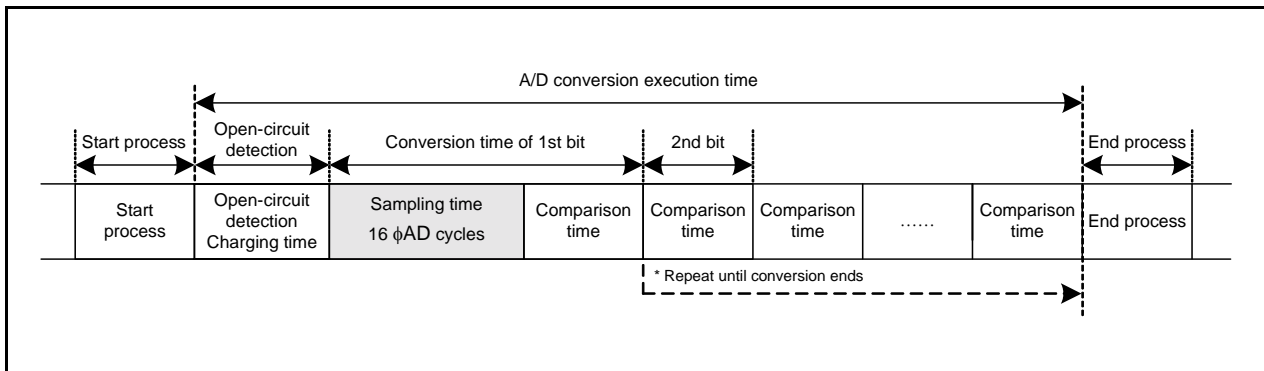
A/D conversion execution time

Start process

Open-circuit detection

Conversion time of 1st bit

2nd bit

End process

| Start process | Open-circuit detection Charging time | Sampling time 16 $\phi$AD cycles | Comparison time | Comparison time | Comparison time | …… | Comparison time | End process |
|---|---|---|---|---|---|---|---|---|

* Repeat until conversion ends